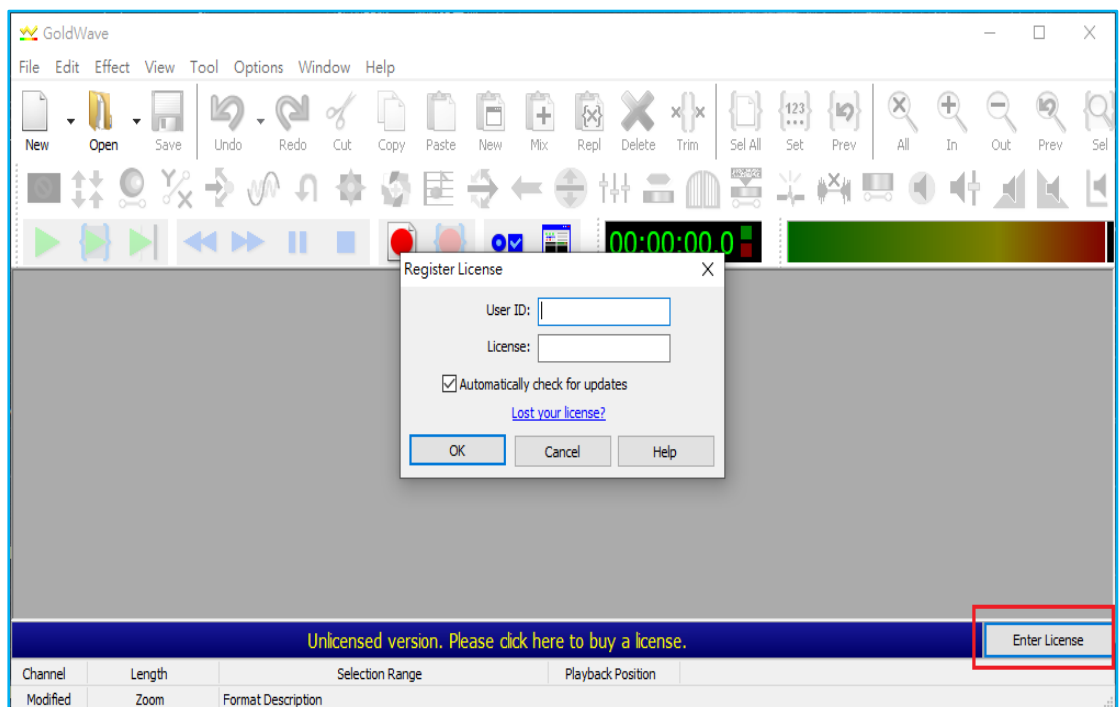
GoldWave

File Edit Effect View Tool Options Window Help

New Open Save Undo Redo Cut Copy Paste New Mix Repl Delete Trim Sel All Set Prev All In Out Prev Sel

00:00:00.0

Register License

User ID:

License:

Automatically check for updates

Lost your license?

OK Cancel Help

Unlicensed version. Please click here to buy a license.

Enter License

| Channel | Length | Selection Range | Playback Position |
|---|---|---|---|
| Modified | Zoom | Format Description | |